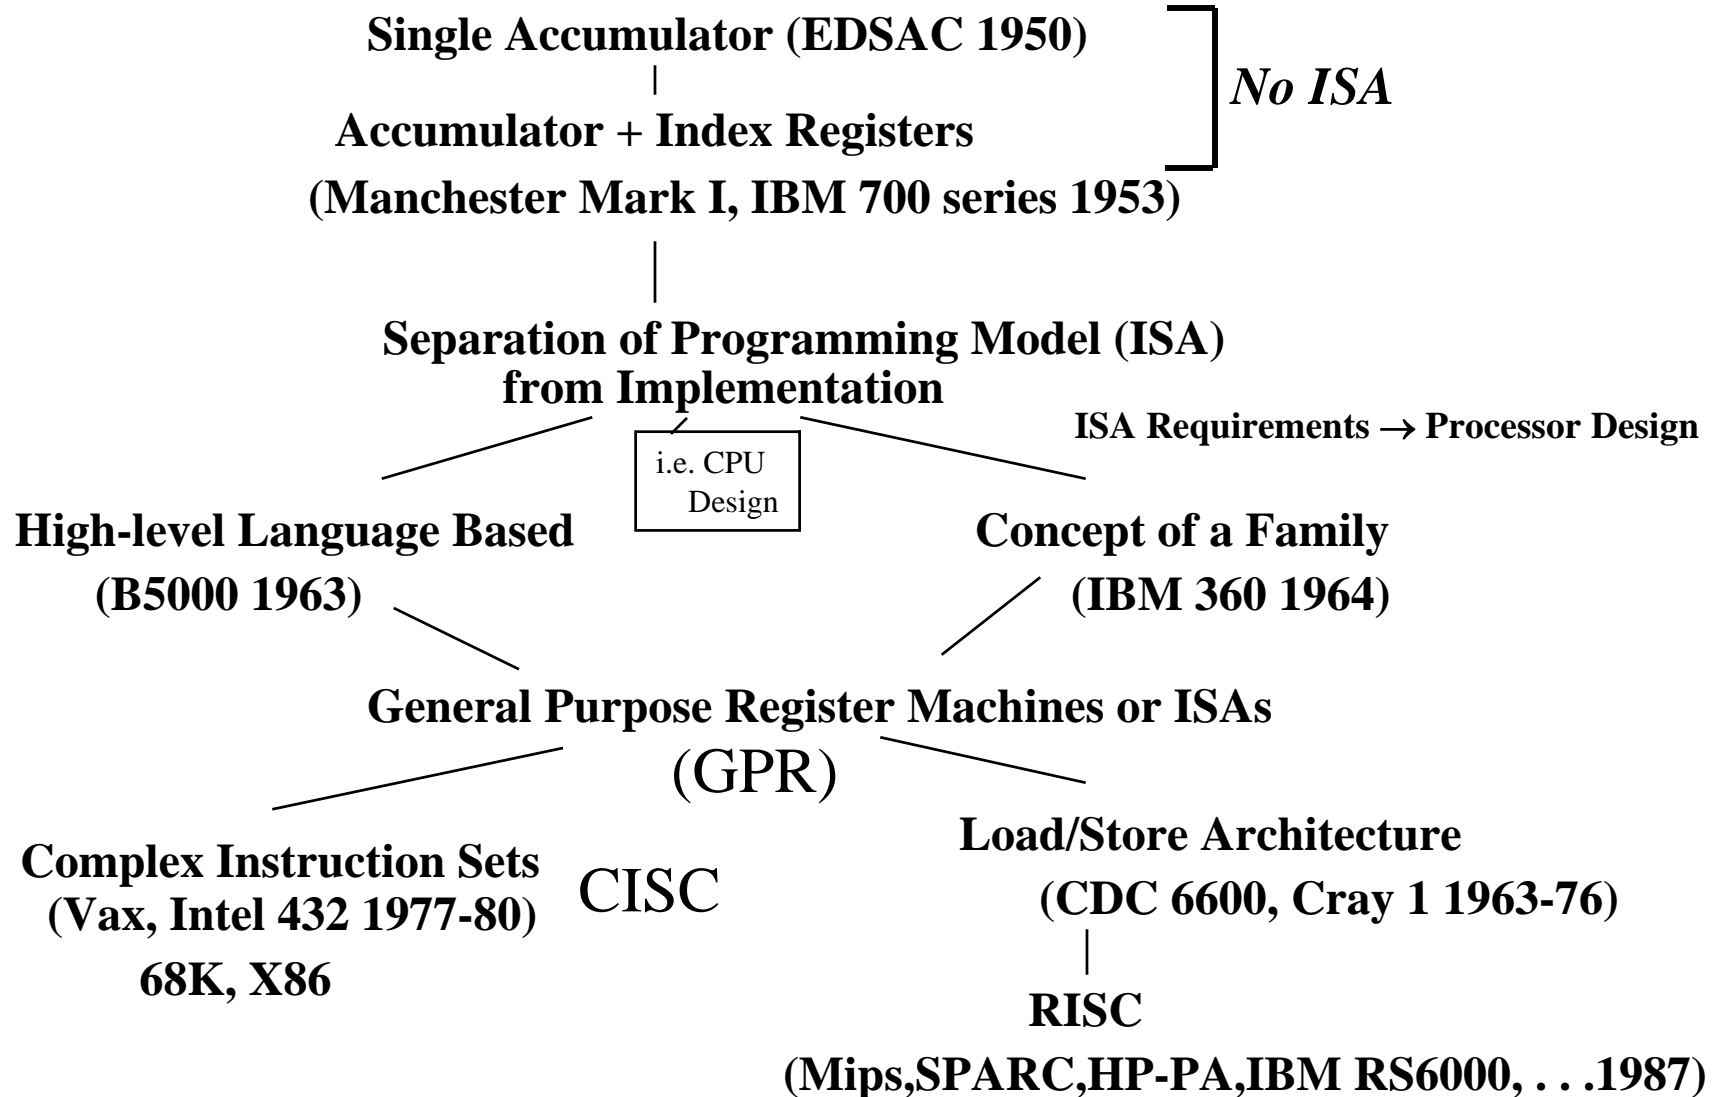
Single Accumulator (EDSAC 1950)

Accumulator + Index Registers

(Manchester Mark I, IBM 700 series 1953)

No ISA

Separation of Programming Model (ISA) from Implementation

i.e. CPU Design

ISA Requirements $\rightarrow$ Processor Design

High-level Language Based (B5000 1963)

Concept of a Family (IBM 360 1964)

General Purpose Register Machines or ISAs (GPR)

Complex Instruction Sets (Vax, Intel 432 1977-80) 68K, X86

CISC

Load/Store Architecture (CDC 6600, Cray 1 1963-76)

RISC (Mips,SPARC,HP-PA,IBM RS6000, . . .1987)